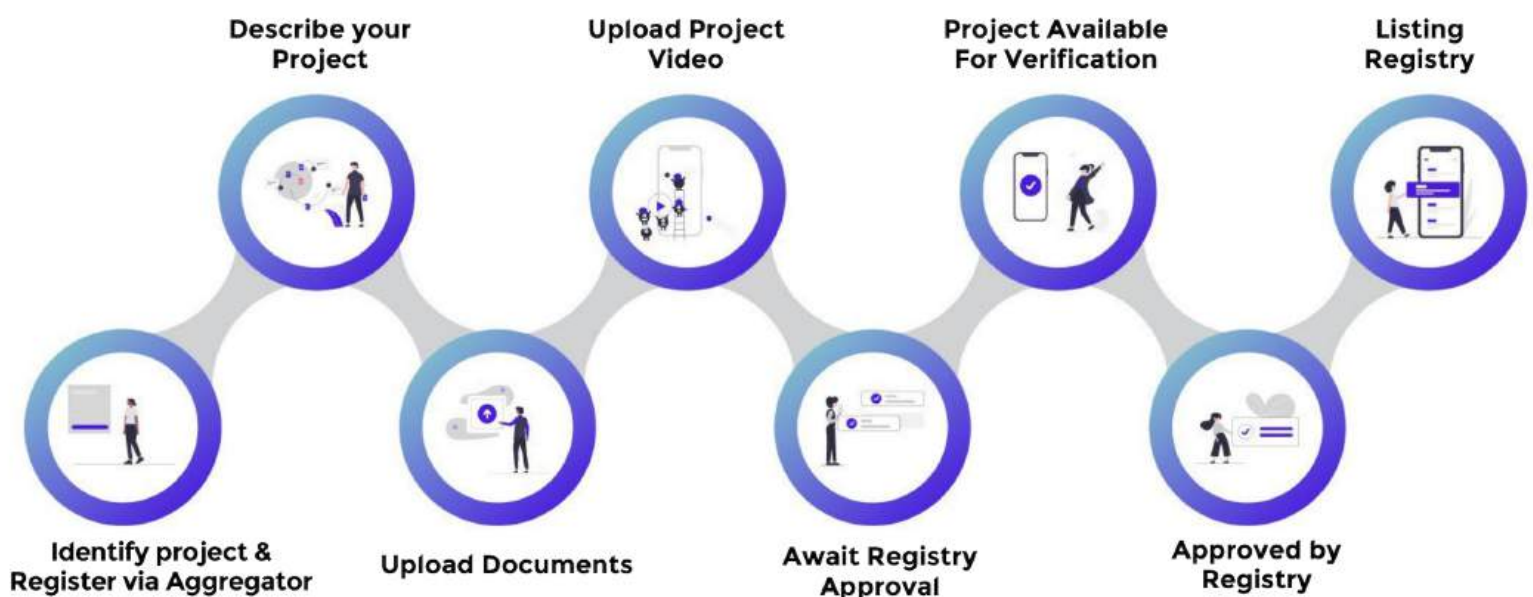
Identify project & Register via Aggregator

Describe your Project

Upload Documents

Upload Project Video

Await Registry Approval

Project Available For Verification

Approved by Registry

Listing Registry